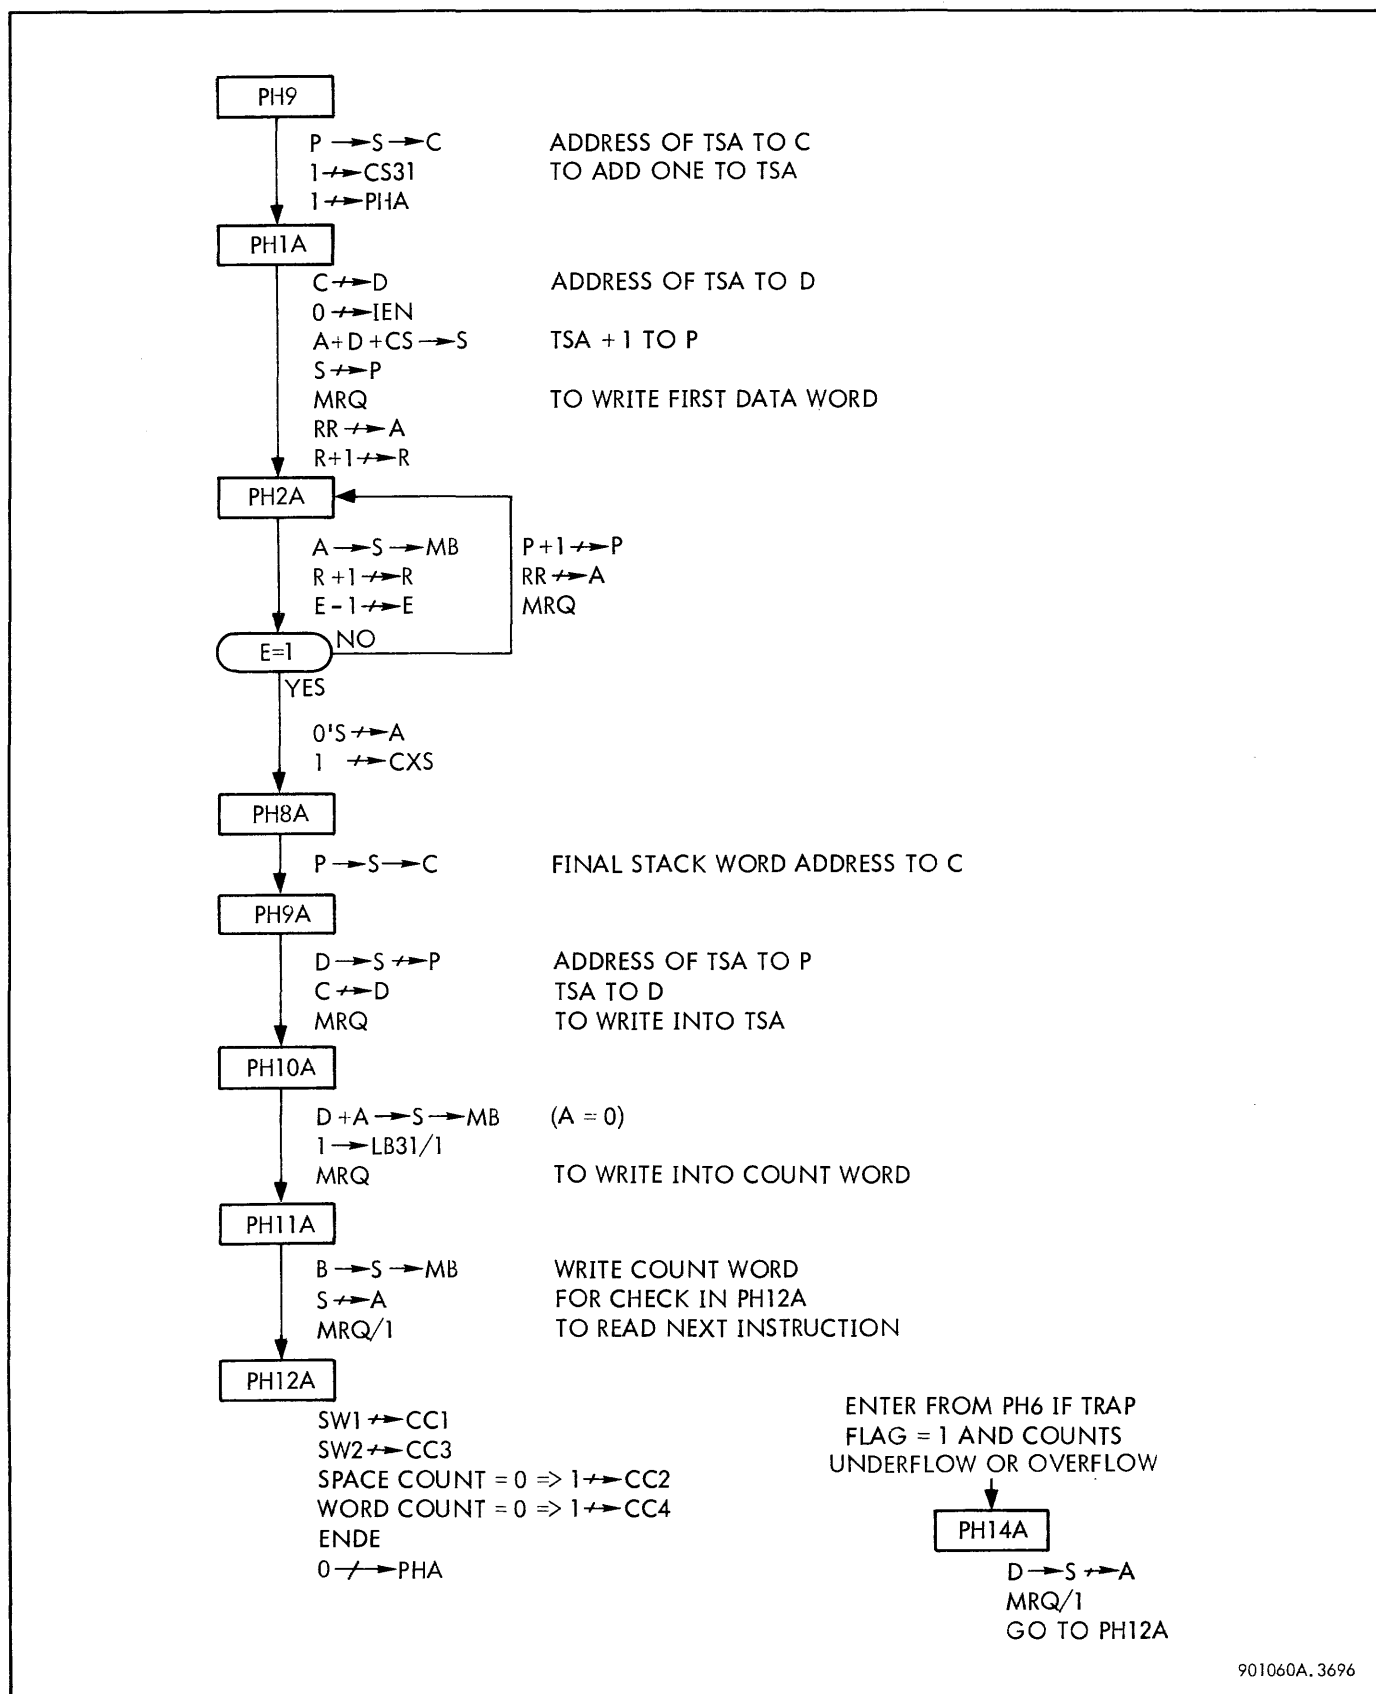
PH9

P → S → C
1 ⇸ CS31
1 ⇸ PHA

ADDRESS OF TSA TO C
TO ADD ONE TO TSA

PH1A

C ⇸ D
0 ⇸ IEN
A + D + CS → S
S ⇸ P
MRQ
RR ⇸ A
R+1 ⇸ R

ADDRESS OF TSA TO D

TSA + 1 TO P

TO WRITE FIRST DATA WORD

PH2A

A → S → MB
R + 1 ⇸ R
E - 1 ⇸ E

P + 1 ⇸ P
RR ⇸ A
MRQ

E=1
NO
YES

0'S ⇸ A
1 ⇸ CXS

PH8A

P → S → C

FINAL STACK WORD ADDRESS TO C

PH9A

D → S ⇸ P
C ⇸ D
MRQ

ADDRESS OF TSA TO P
TSA TO D
TO WRITE INTO TSA

PH10A

D + A → S → MB
1 → LB31/1
MRQ

(A = 0)

TO WRITE INTO COUNT WORD

PH11A

B → S → MB
S ⇸ A
MRQ/1

WRITE COUNT WORD
FOR CHECK IN PH12A
TO READ NEXT INSTRUCTION

PH12A

SW1 ⇸ CC1
SW2 ⇸ CC3
SPACE COUNT = 0 ⇒ 1 ⇸ CC2
WORD COUNT = 0 ⇒ 1 ⇸ CC4
ENDE
0 ⇸ PHA

ENTER FROM PH6 IF TRAP FLAG = 1 AND COUNTS UNDERFLOW OR OVERFLOW

PH14A

D → S ⇸ A
MRQ/1
GO TO PH12A

901060A. 3696